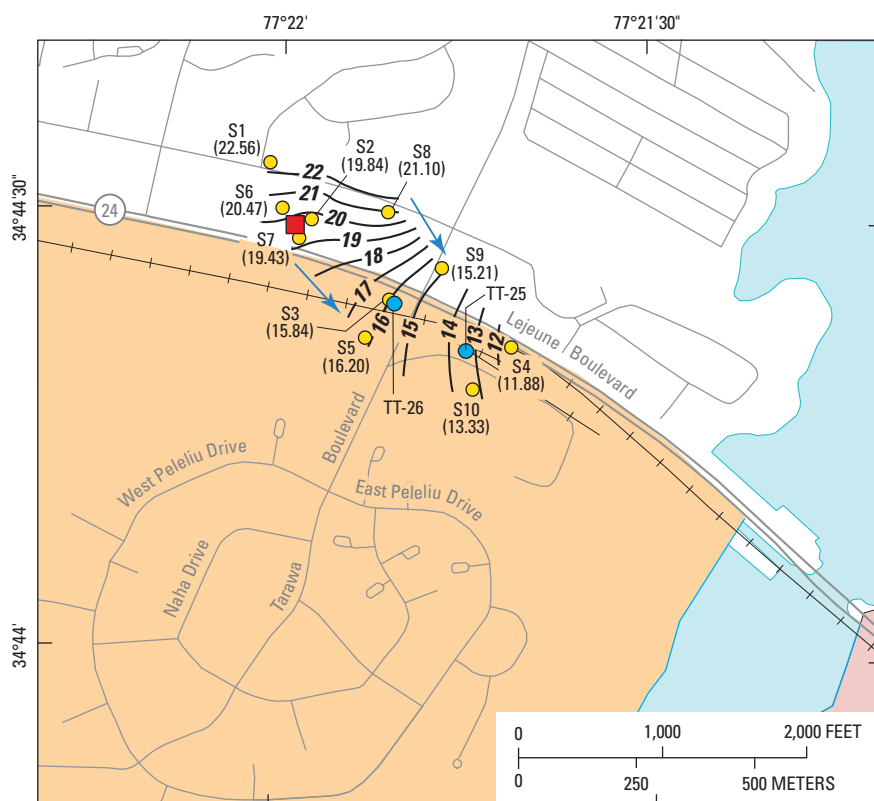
77°22'

77°21'30"

34°44'30"

34°44'

24

S1
(22.56)

S2
(19.84)

S8
(21.10)

S6
(20.47)

S7
(19.43)

22

21

20

19

18

17

16

15

14

13

12

S9
(15.21)

TT-25

S3
(15.84)

S5
(16.20)

TT-26

S4
(11.88)

S10
(13.33)

Lejeune Boulevard

Boulevard

Tarawa

West Peleliu Drive

East Peleliu Drive

Naha Drive

0 1,000 2,000 FEET

0 250 500 METERS